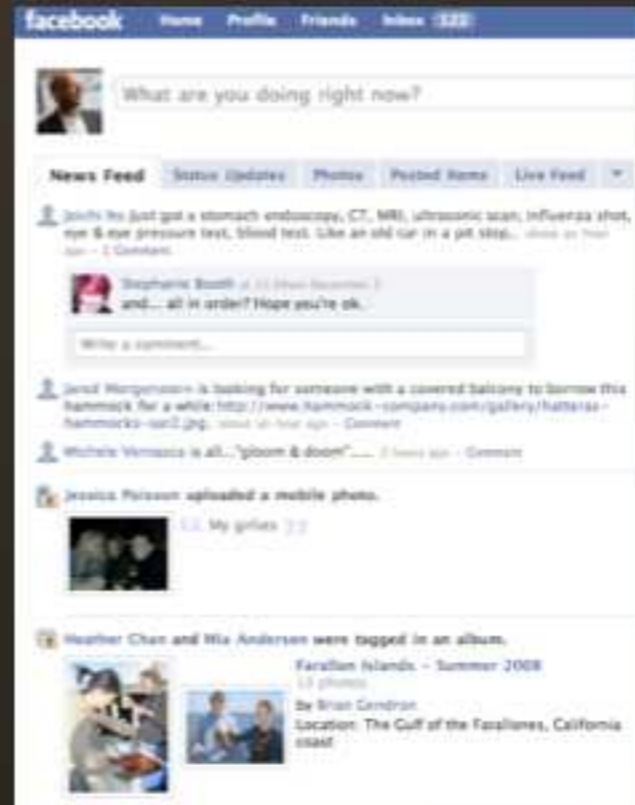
facebook Home Profile Friends Inbox 122

What are you doing right now?

News Feed Status Updates Photos Posted Items Live Feed

Joichi Ito just got a stomach endoscopy, CT, MRI, ultrasonic scan, influenza shot, eye & eye pressure test, blood test. Like an old car in a pit stop... about an hour ago · 1 Comment

Stephanie Booth at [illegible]
and... all in order? Hope you're ok.

Write a comment...

Jared Morgenstern is looking for someone with a covered balcony to borrow this hammock for a while: http://www.hammock-company.com/gallery/hatteras-hammocks-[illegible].jpg. about an hour ago · Comment

Michele Vernazza is all..."gloom & doom"..... 2 hours ago · Comment

Jessica Poisson uploaded a mobile photo.

My girlies

Heather Chan and Mia Andersen were tagged in an album.

Farallon Islands - Summer 2008
13 photos
by Brian Gendron
Location: The Gulf of the Farallones, California coast